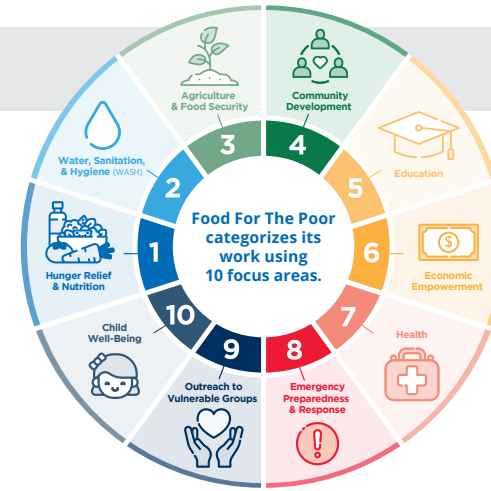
Food For The Poor categorizes its work using 10 focus areas.

1
Hunger Relief & Nutrition

2
Water, Sanitation, & Hygiene (WASH)

3
Agriculture & Food Security

4
Community Development

5
Education

6
Economic Empowerment

7
Health

8
Emergency Preparedness & Response

9
Outreach to Vulnerable Groups

10
Child Well-Being